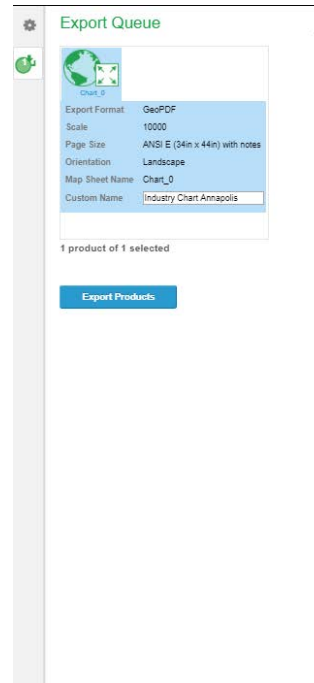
Export Queue

Chart_0

| Export Format | GeoPDF |
|---|---|
| Scale | 10000 |
| Page Size | ANSI E (34in x 44in) with notes |
| Orientation | Landscape |
| Map Sheet Name | Chart_0 |
| Custom Name | Industry Chart Annapolis |

1 product of 1 selected

Export Products